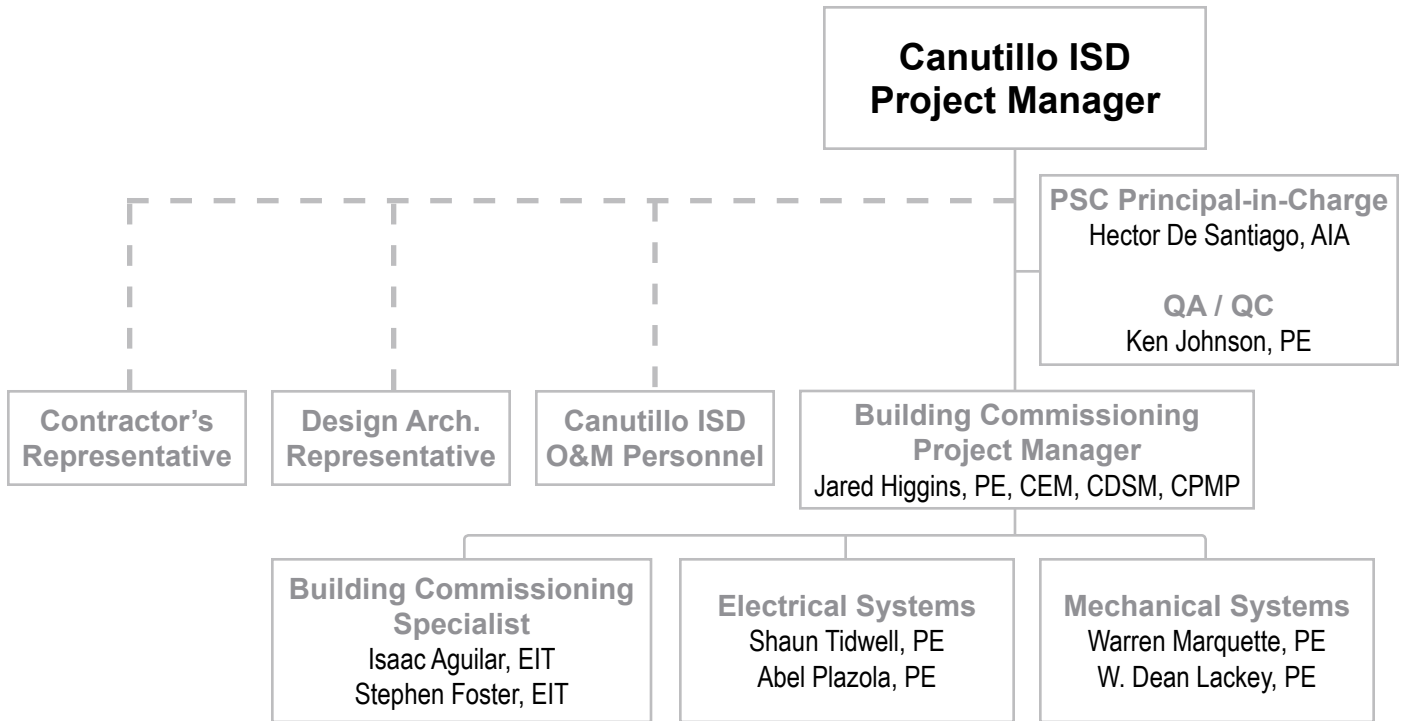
Canutillo ISD
Project Manager

PSC Principal-in-Charge
Hector De Santiago, AIA

QA / QC
Ken Johnson, PE

Contractor's Representative

Design Arch. Representative

Canutillo ISD O&M Personnel

Building Commissioning Project Manager
Jared Higgins, PE, CEM, CDSM, CPMP

Building Commissioning Specialist
Isaac Aguilar, EIT
Stephen Foster, EIT

Electrical Systems
Shaun Tidwell, PE
Abel Plazola, PE

Mechanical Systems
Warren Marquette, PE
W. Dean Lackey, PE